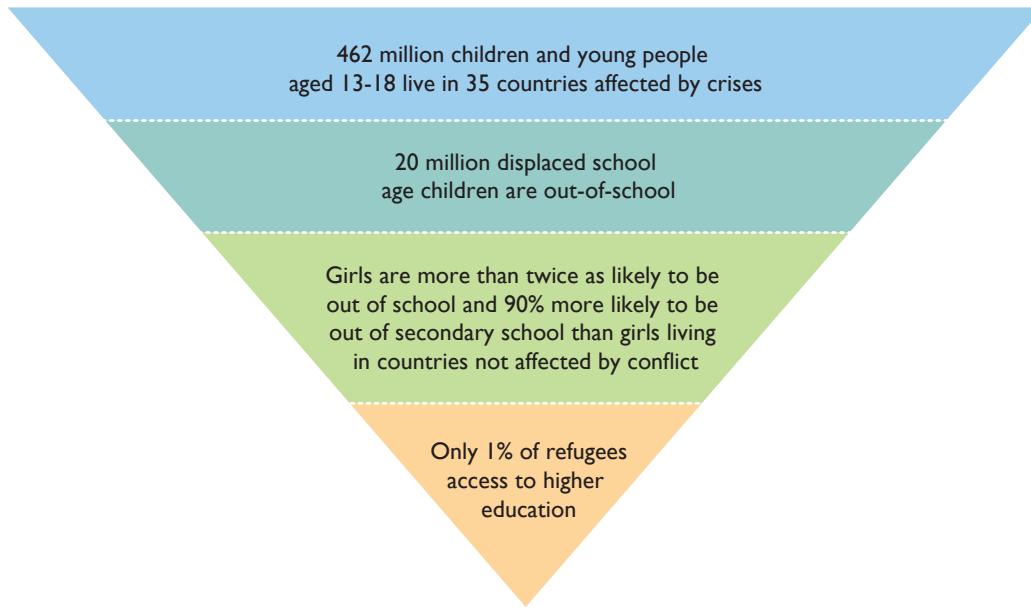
462 million children and young people aged 13-18 live in 35 countries affected by crises

20 million displaced school age children are out-of-school

Girls are more than twice as likely to be out of school and 90% more likely to be out of secondary school than girls living in countries not affected by conflict

Only 1% of refugees access to higher education